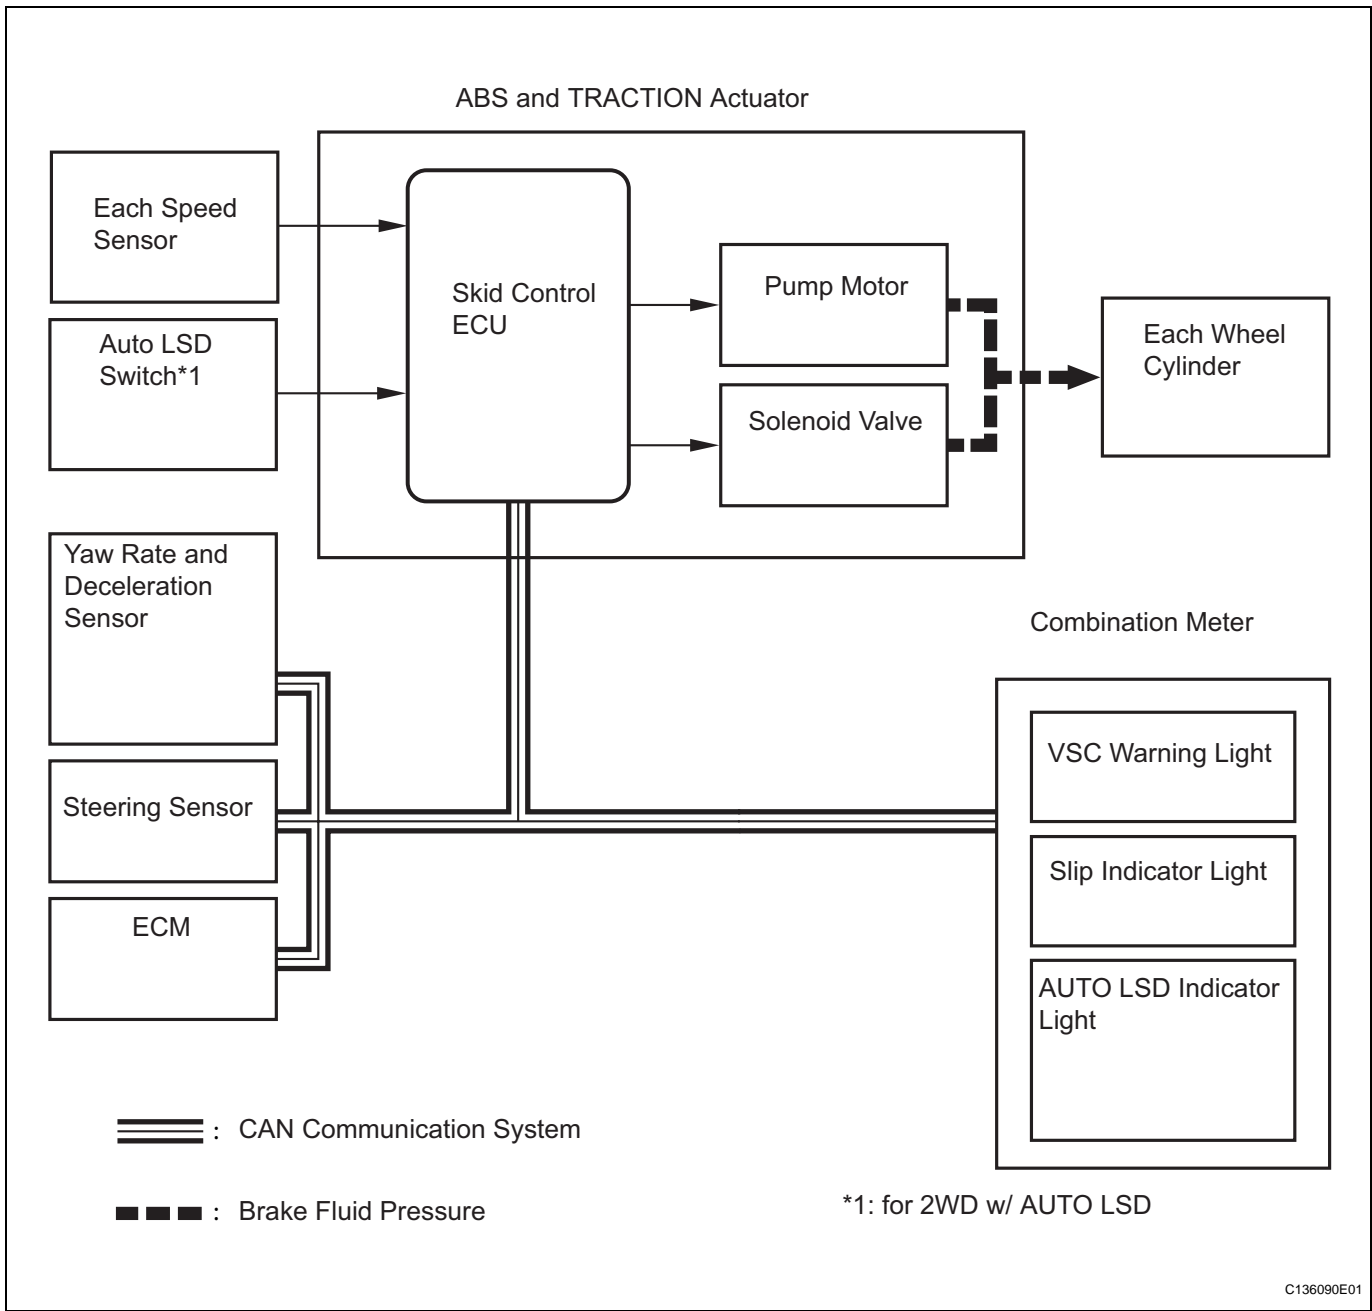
ABS and TRACTION Actuator

Each Speed Sensor

Auto LSD Switch*1

Skid Control ECU

Pump Motor

Solenoid Valve

Each Wheel Cylinder

Yaw Rate and Deceleration Sensor

Steering Sensor

ECM

Combination Meter

VSC Warning Light

Slip Indicator Light

AUTO LSD Indicator Light

: CAN Communication System

: Brake Fluid Pressure

*1: for 2WD w/ AUTO LSD

C136090E01